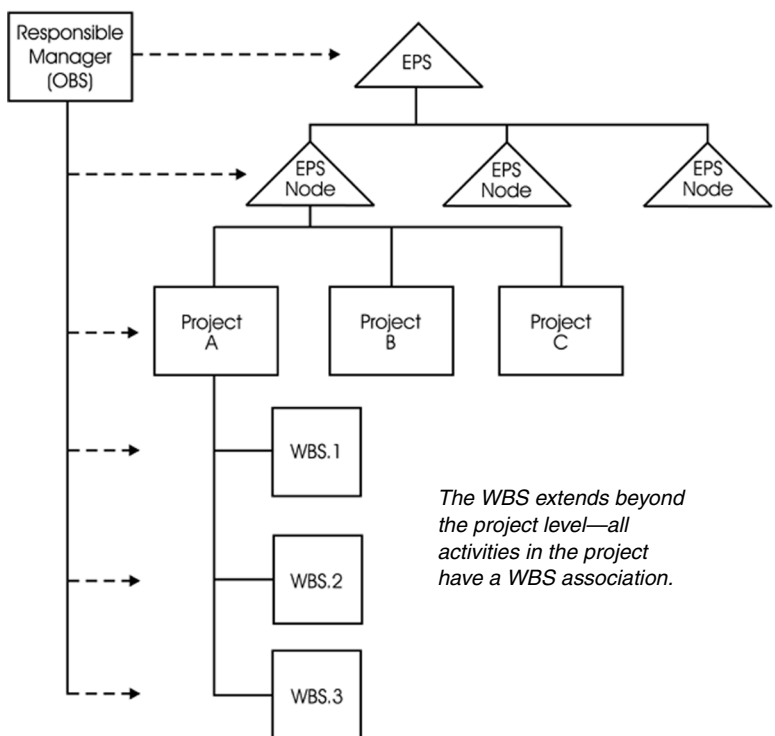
Responsible Manager (OBS)

EPS

EPS Node

EPS Node

EPS Node

Project A

Project B

Project C

WBS.1

WBS.2

WBS.3

The WBS extends beyond the project level—all activities in the project have a WBS association.